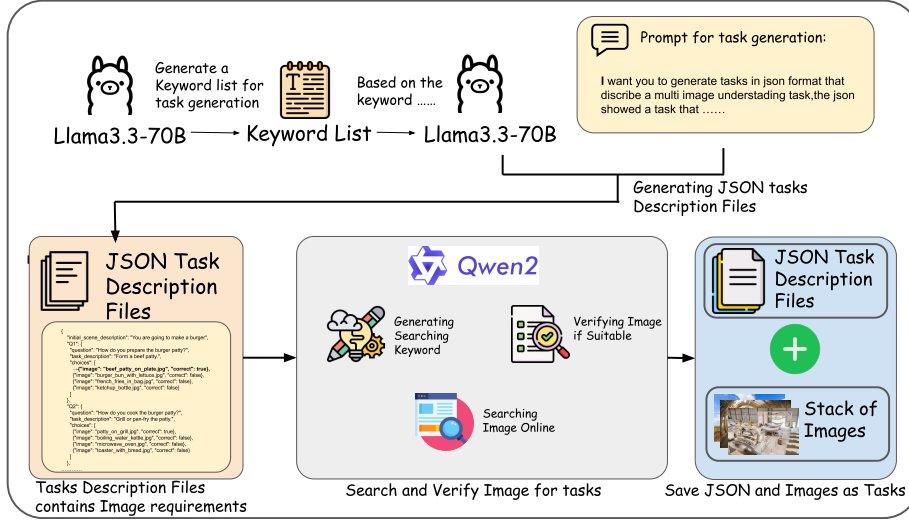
Generate a Keyword list for task generation

Llama3.3-70B → Keyword List → Llama3.3-70B

Based on the keyword ......

Prompt for task generation:

I want you to generate tasks in json format that discribe a multi image understading task,the json showed a task that ......

Generating JSON tasks Description Files

JSON Task Description Files

{
"initial_scene_description": "You are going to make a burger",
"Q1": {
"question": "How do you prepare the burger patty?",
"task_description": "Form a beef patty",
"choices": [
{"image": "beef_patty_on_plate.jpg", "correct": true},
{"image": "burger_bun_with_lettuce.jpg", "correct": false},
{"image": "french_fries_in_bag.jpg", "correct": false},
{"image": "ketchup_bottle.jpg", "correct": false}
]
},
"Q2": {
"question": "How do you cook the burger patty?",
"task_description": "Grill or pan-fry the patty",
"choices": [
{"image": "patty_on_grill.jpg", "correct": true},
{"image": "boiling_water_kettle.jpg", "correct": false},
{"image": "microwave_oven.jpg", "correct": false},
{"image": "toaster_with_bread.jpg", "correct": false}
]
},
.........

Tasks Description Files contains Image requirements

Qwen2

Generating Searching Keyword

Verifying Image if Suitable

Searching Image Online

Search and Verify Image for tasks

JSON Task Description Files

+

Stack of Images

Save JSON and Images as Tasks